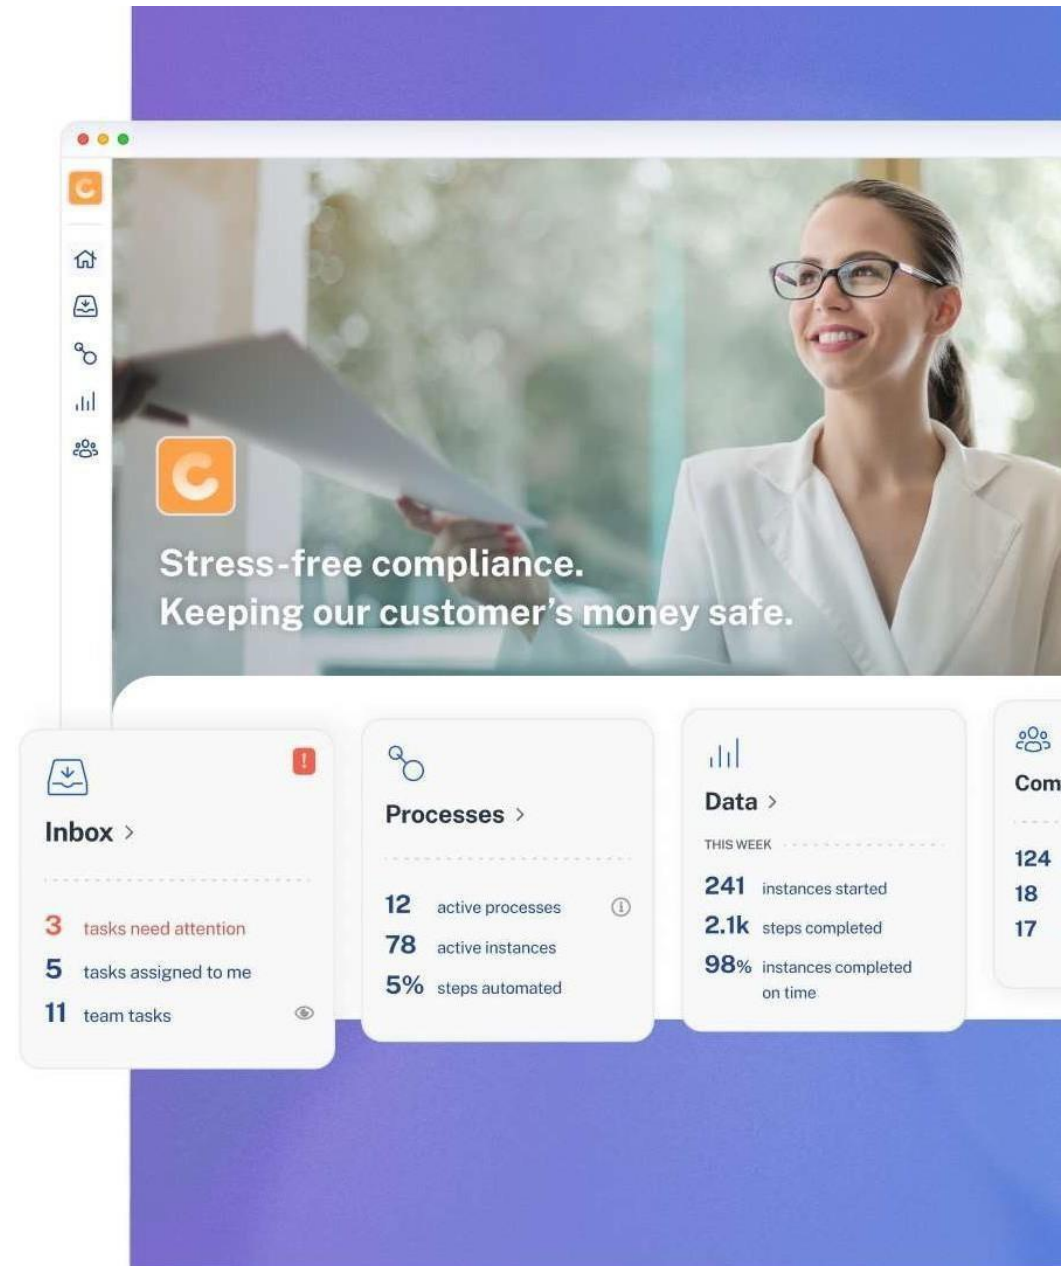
Stress-free compliance.
Keeping our customer's money safe.

Inbox >

3 tasks need attention
5 tasks assigned to me
11 team tasks

Processes >

12 active processes
78 active instances
5% steps automated

Data >

THIS WEEK

241 instances started
2.1k steps completed
98% instances completed on time

Com

124
18
17